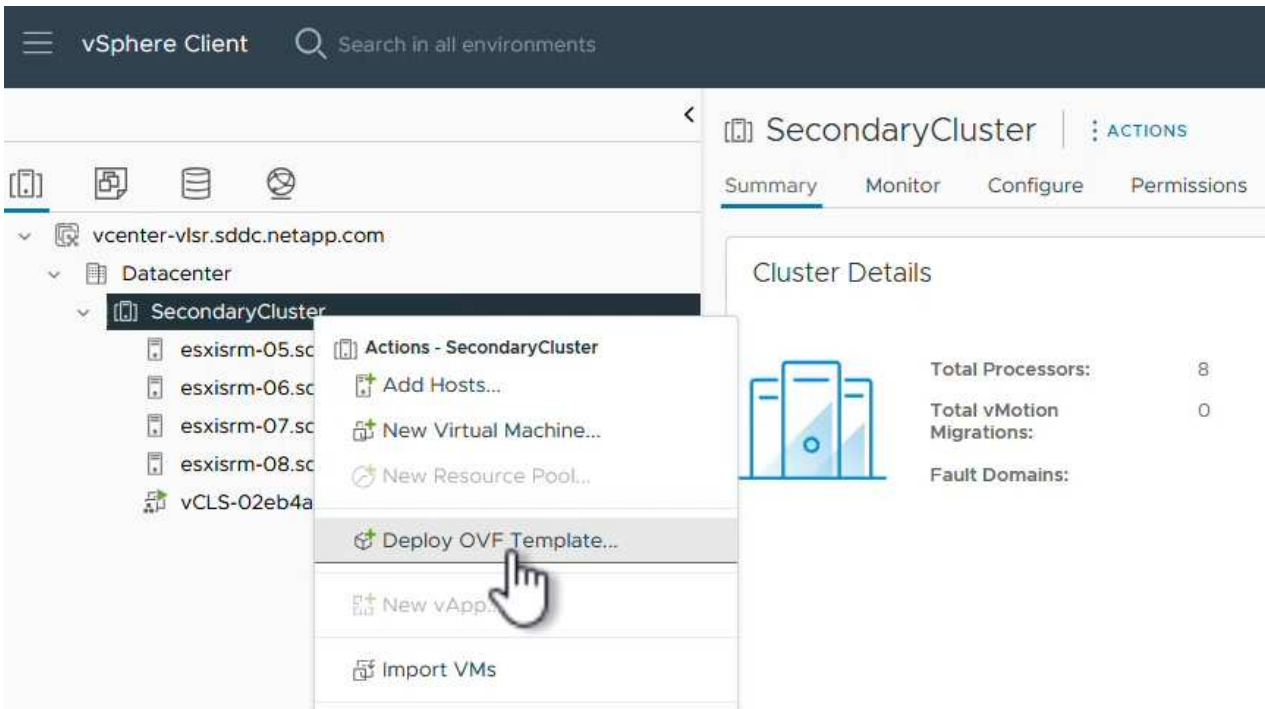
vSphere Client
Search in all environments

vcenter-vlsr.sddc.netapp.com
Datacenter
SecondaryCluster
esxisrm-05.sc
esxisrm-06.sc
esxisrm-07.sc
esxisrm-08.sc
vCLS-02eb4a

Actions - SecondaryCluster
Add Hosts...
New Virtual Machine...
New Resource Pool...
Deploy OVF Template...
New vApp...
Import VMs

SecondaryCluster
ACTIONS
Summary
Monitor
Configure
Permissions

Cluster Details

Total Processors: 8
Total vMotion Migrations: 0
Fault Domains: